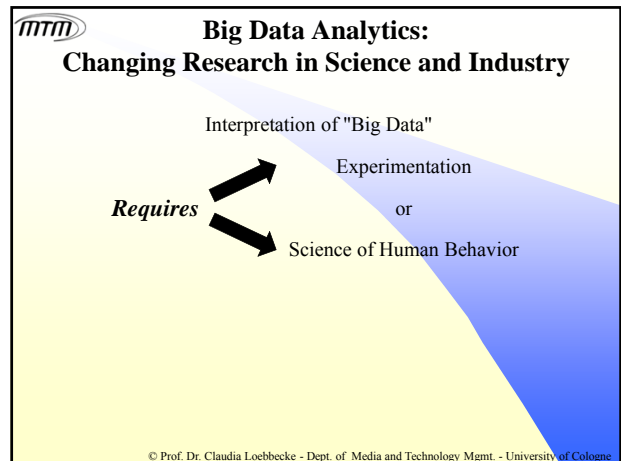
mtm

Big Data Analytics:
Changing Research in Science and Industry

Interpretation of "Big Data"

Experimentation

Requires

or

Science of Human Behavior

© Prof. Dr. Claudia Loebbecke - Dept. of Media and Technology Mgmt. - University of Cologne